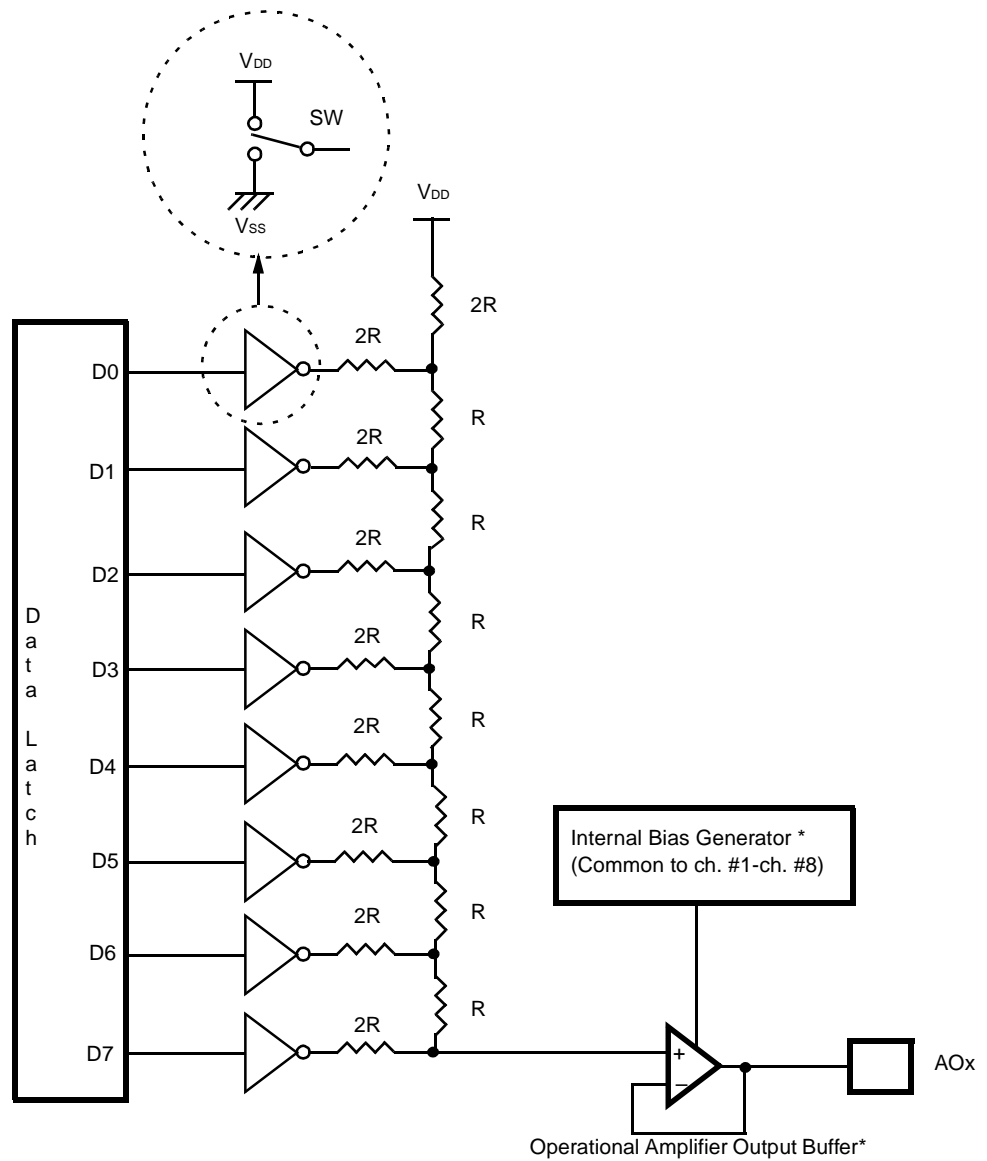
$V_{DD}$
SW
$V_{SS}$
$V_{DD}$
2R
2R
D0
R
2R
D1
R
2R
D2
R
2R
D3
R
2R
D4
R
2R
D5
R
2R
D6
R
2R
D7

D
a
t
a

L
a
t
c
h

Internal Bias Generator *
(Common to ch. #1-ch. #8)

+
−
AOx

Operational Amplifier Output Buffer*